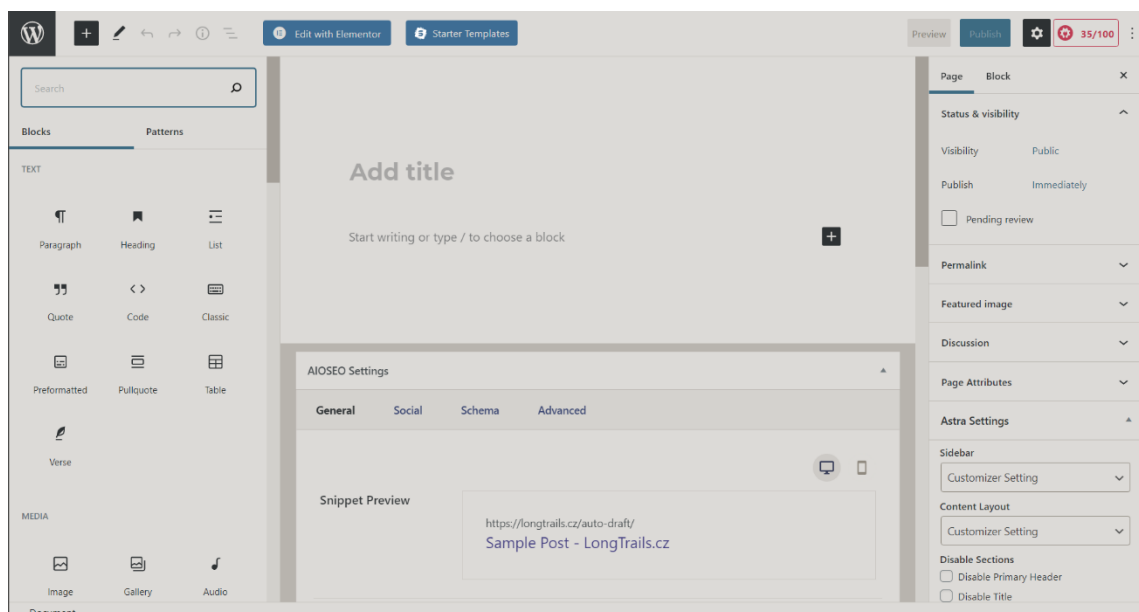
Edit with Elementor
Starter Templates
Preview
Publish
35/100

Search

Blocks
Patterns

TEXT

Paragraph
Heading
List
Quote
Code
Classic
Preformatted
Pullquote
Table
Verse

MEDIA

Image
Gallery
Audio

Add title

Start writing or type / to choose a block

AIOSEO Settings

General
Social
Schema
Advanced

Snippet Preview

https://longtrails.cz/auto-draft/
Sample Post - LongTrails.cz

Page
Block

Status & visibility

Visibility
Public

Publish
Immediately

Pending review

Permalink

Featured image

Discussion

Page Attributes

Astra Settings

Sidebar
Customizer Setting

Content Layout
Customizer Setting

Disable Sections
Disable Primary Header
Disable Title

Document